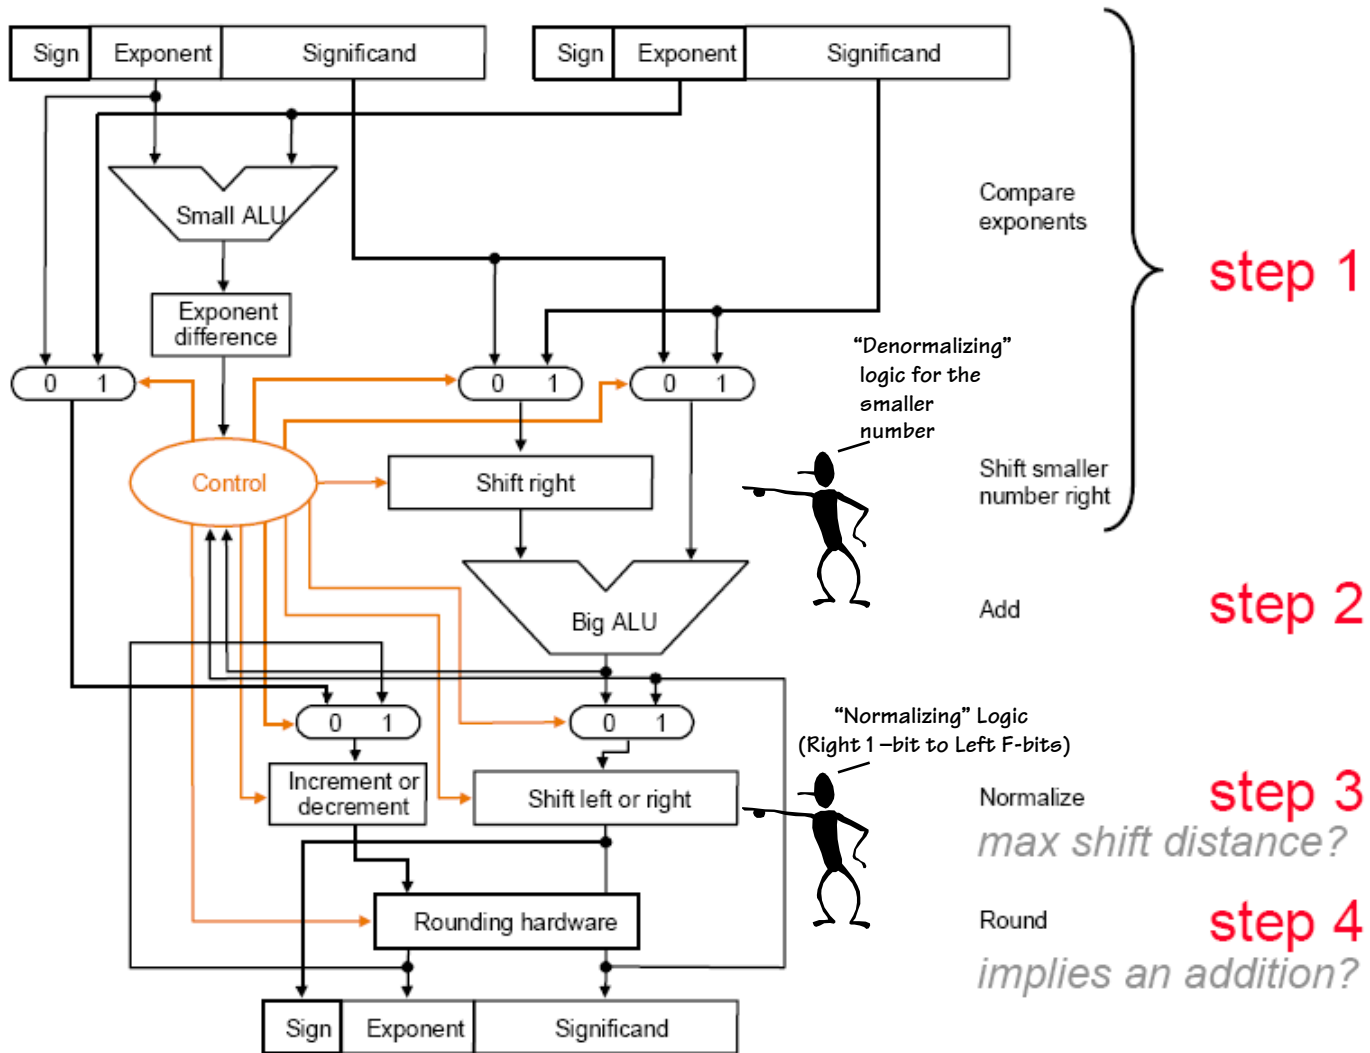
Sign | Exponent | Significand

Sign | Exponent | Significand

Small ALU

Exponent difference

0 1

0 1

0 1

Control

Shift right

Big ALU

0 1

0 1

Increment or decrement

Shift left or right

Rounding hardware

Sign | Exponent | Significand

Compare exponents

step 1

"Denormalizing" logic for the smaller number

Shift smaller number right

Add

step 2

"Normalizing" Logic (Right 1 –bit to Left F-bits)

Normalize

step 3

max shift distance?

Round

step 4

implies an addition?